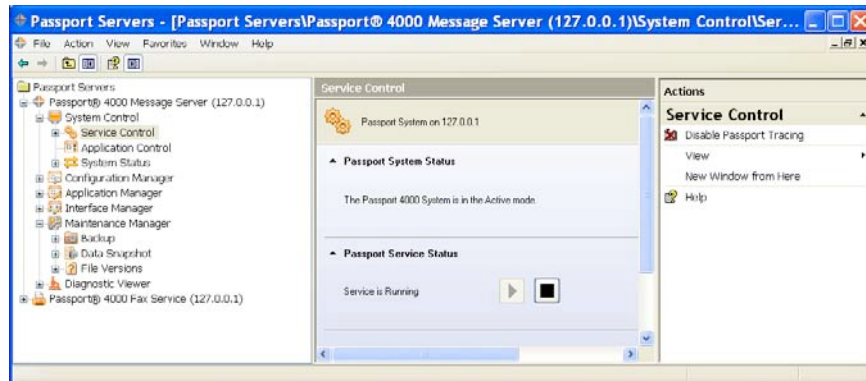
Passport Servers - [Passport Servers\Passport® 4000 Message Server (127.0.0.1)\System Control\Ser...

File Action View Favorites Window Help

Passport Servers
Passport® 4000 Message Server (127.0.0.1)
System Control
Service Control
Application Control
System Status
Configuration Manager
Application Manager
Interface Manager
Maintenance Manager
Backup
Data Snapshot
File Versions
Diagnostic Viewer
Passport® 4000 Fax Service (127.0.0.1)

Service Control

Passport System on 127.0.0.1

Passport System Status

The Passport 4000 System is in the Active mode.

Passport Service Status

Service is Running

Actions

Service Control

Disable Passport Tracing

View

New Window from Here

Help